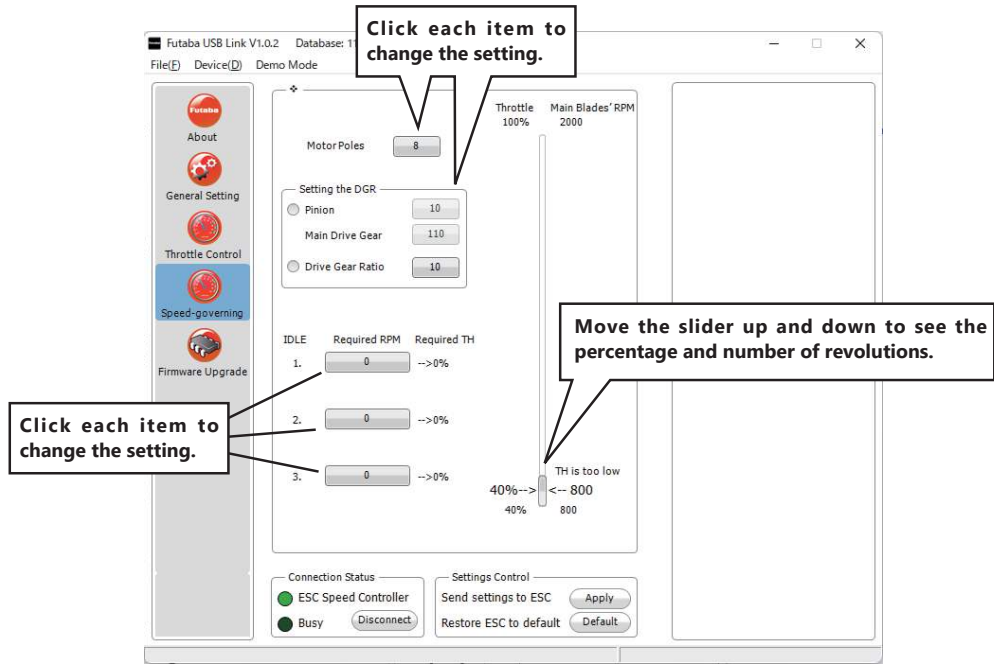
Futaba USB Link V1.0.2 Database: 1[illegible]

Click each item to change the setting.

File(F) Device(D) Demo Mode

Futaba
About
General Setting
Throttle Control
Speed-governing
Firmware Upgrade

Throttle 100%
Main Blades' RPM 2000

Motor Poles 8

Setting the DGR
Pinion 10
Main Drive Gear 110
Drive Gear Ratio 10

Move the slider up and down to see the percentage and number of revolutions.

IDLE Required RPM Required TH
1. 0 -->0%
2. 0 -->0%
3. 0 -->0%

Click each item to change the setting.

TH is too low
40%--> <-- 800
40% 800

Connection Status
ESC Speed Controller
Busy Disconnect

Settings Control
Send settings to ESC Apply
Restore ESC to default Default